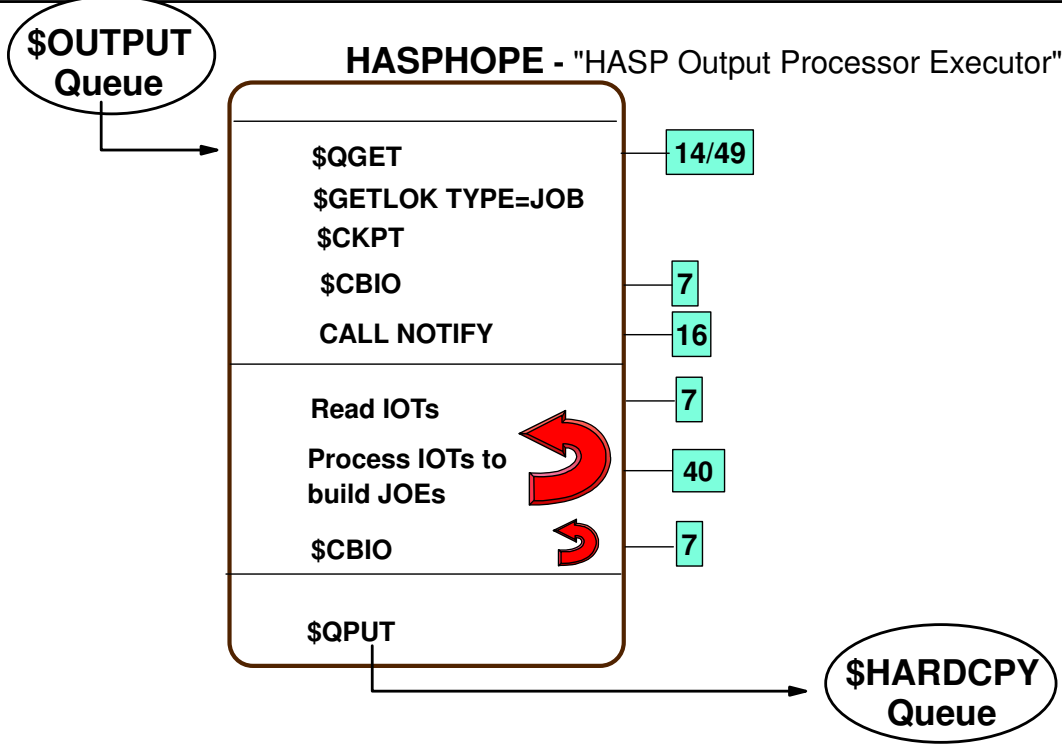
$OUTPUT Queue

HASPHOPE - "HASP Output Processor Executor"

$QGET

$GETLOK TYPE=JOB

$CKPT

$CBIO

CALL NOTIFY

14/49

7

16

Read IOTs

Process IOTs to build JOEs

$CBIO

7

40

7

$QPUT

$HARDCPY Queue